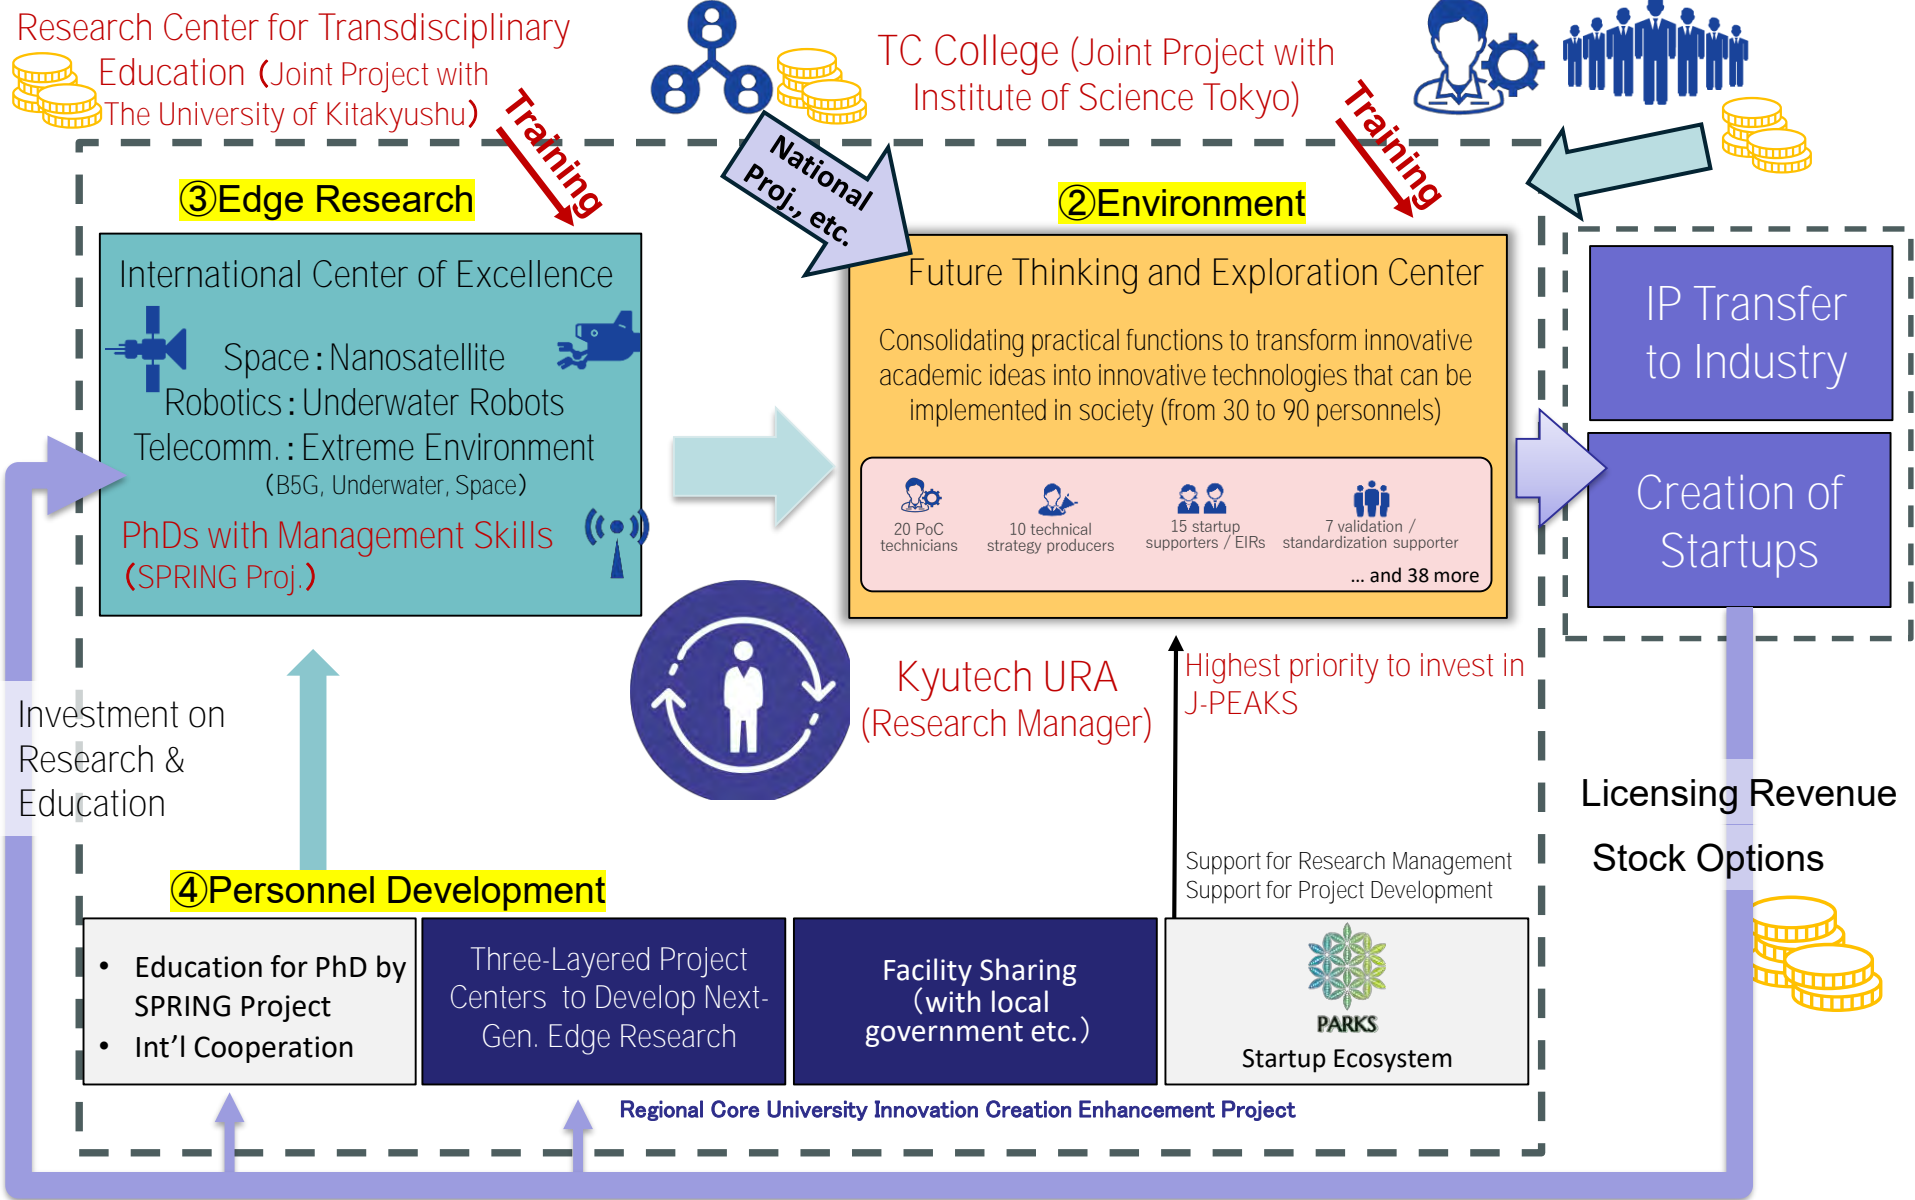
Research Center for Transdisciplinary Education (Joint Project with The University of Kitakyushu)

Training

National Proj., etc.

TC College (Joint Project with Institute of Science Tokyo)

Training

③Edge Research

International Center of Excellence

Space：Nanosatellite
Robotics：Underwater Robots
Telecomm.：Extreme Environment
(B5G, Underwater, Space)

PhDs with Management Skills
(SPRING Proj.)

②Environment

Future Thinking and Exploration Center

Consolidating practical functions to transform innovative academic ideas into innovative technologies that can be implemented in society (from 30 to 90 personnels)

20 PoC technicians

10 technical strategy producers

15 startup supporters / EIRs

7 validation / standardization supporter

... and 38 more

IP Transfer to Industry

Creation of Startups

Kyutech URA
(Research Manager)

Highest priority to invest in J-PEAKS

Investment on Research & Education

Licensing Revenue

Stock Options

④Personnel Development

Support for Research Management
Support for Project Development

• Education for PhD by SPRING Project
• Int'l Cooperation

Three-Layered Project Centers to Develop Next-Gen. Edge Research

Facility Sharing (with local government etc.)

PARKS
Startup Ecosystem

Regional Core University Innovation Creation Enhancement Project